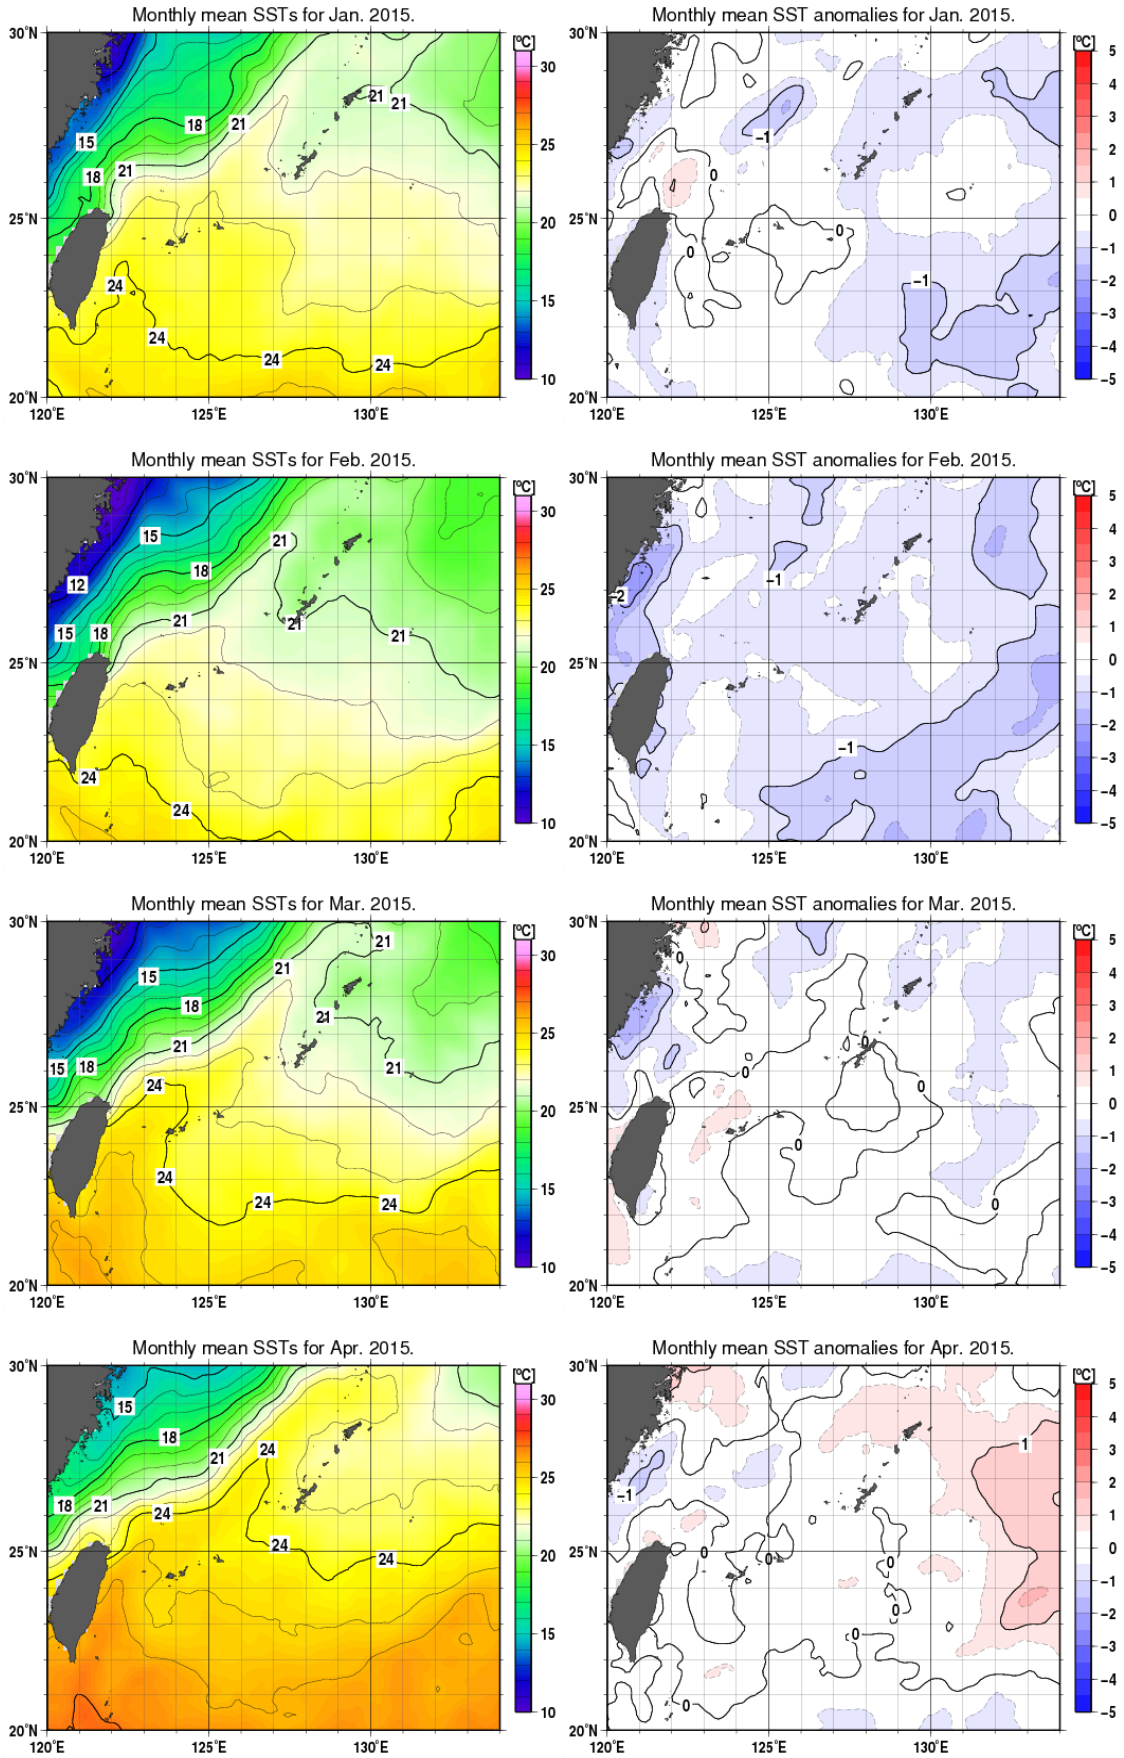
Monthly mean SSTs for Jan. 2015.

30°N
25°N
20°N
120°E
125°E
130°E

15
18
21
18
21
21
21
24
24
24
24

[°C]
30
25
20
15
10

Monthly mean SST anomalies for Jan. 2015.

30°N
25°N
20°N
120°E
125°E
130°E

−1
0
0
0
−1

[°C]
5
4
3
2
1
0
−1
−2
−3
−4
−5

Monthly mean SSTs for Feb. 2015.

30°N
25°N
20°N
120°E
125°E
130°E

15
18
21
12
15
18
21
21
21
24
24

[°C]
30
25
20
15
10

Monthly mean SST anomalies for Feb. 2015.

30°N
25°N
20°N
120°E
125°E
130°E

−2
−1
−1

[°C]
5
4
3
2
1
0
−1
−2
−3
−4
−5

Monthly mean SSTs for Mar. 2015.

30°N
25°N
20°N
120°E
125°E
130°E

21
15
21
18
21
21
15
18
21
24
24
24
24

[°C]
30
25
20
15
10

Monthly mean SST anomalies for Mar. 2015.

30°N
25°N
20°N
120°E
125°E
130°E

0
0
0
0
0
0
0

[°C]
5
4
3
2
1
0
−1
−2
−3
−4
−5

Monthly mean SSTs for Apr. 2015.

30°N
25°N
20°N
120°E
125°E
130°E

15
18
21
24
18
21
24
24
24

[°C]
30
25
20
15
10

Monthly mean SST anomalies for Apr. 2015.

30°N
25°N
20°N
120°E
125°E
130°E

1
−1
0
0
0
0
0
0

[°C]
5
4
3
2
1
0
−1
−2
−3
−4
−5